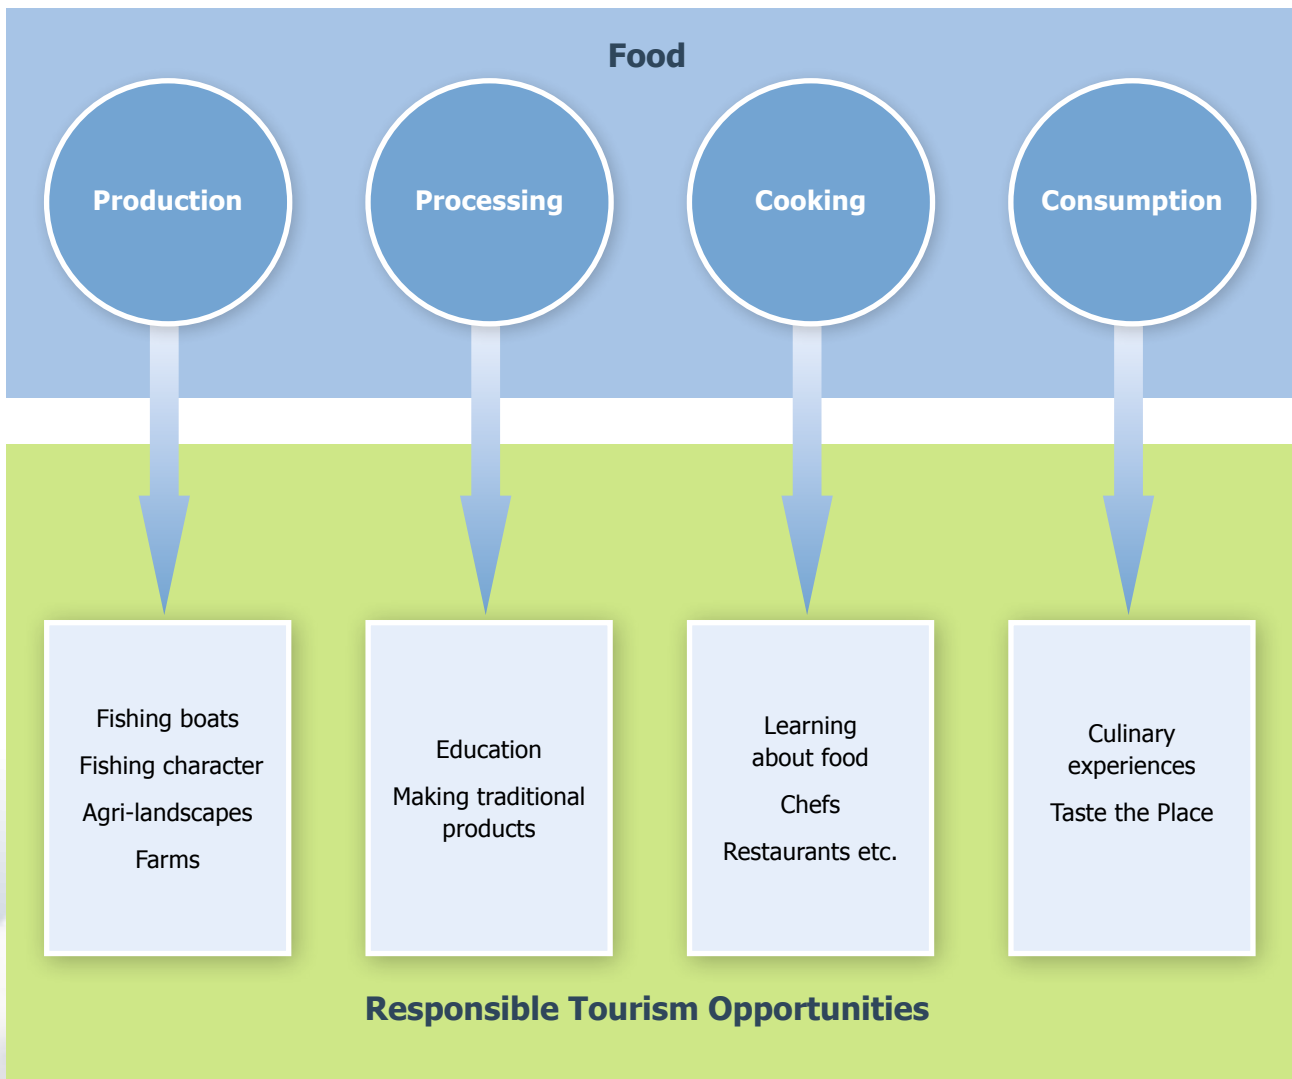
Food

Production

Processing

Cooking

Consumption

Fishing boats
Fishing character
Agri-landscapes
Farms

Education
Making traditional products

Learning about food
Chefs
Restaurants etc.

Culinary experiences
Taste the Place

Responsible Tourism Opportunities